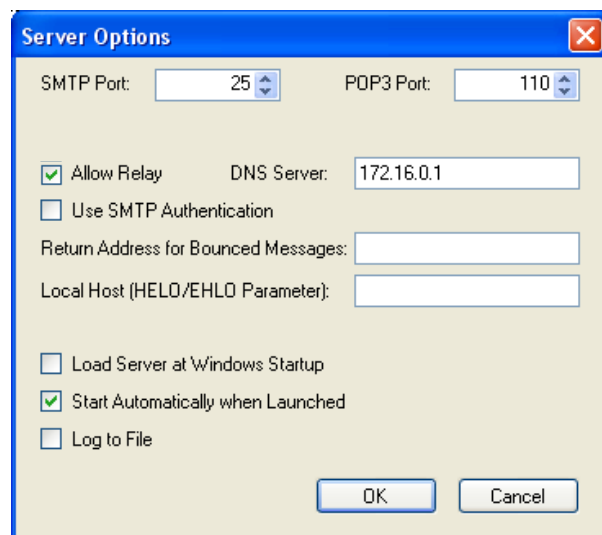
Server Options

SMTP Port: 25

POP3 Port: 110

Allow Relay

DNS Server: 172.16.0.1

Use SMTP Authentication

Return Address for Bounced Messages:

Local Host (HELO/EHLO Parameter):

Load Server at Windows Startup

Start Automatically when Launched

Log to File

OK

Cancel